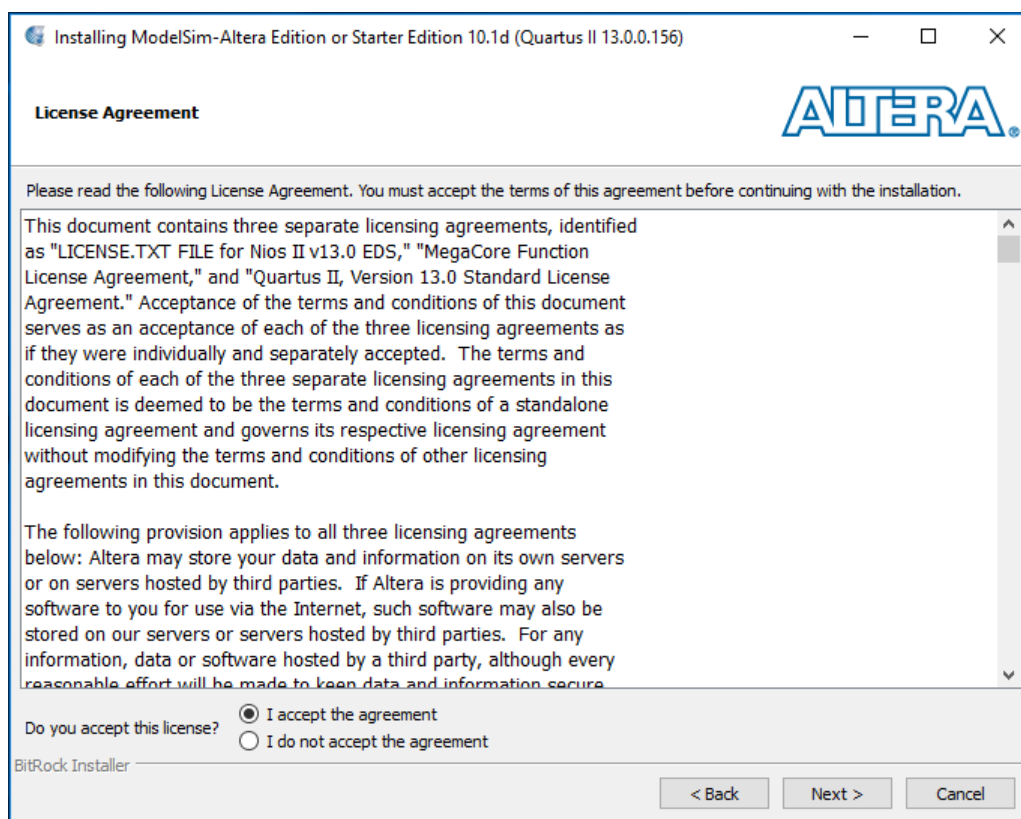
Installing ModelSim-Altera Edition or Starter Edition 10.1d (Quartus II 13.0.0.156)

License Agreement

ALTERA®

Please read the following License Agreement. You must accept the terms of this agreement before continuing with the installation.

This document contains three separate licensing agreements, identified as "LICENSE.TXT FILE for Nios II v13.0 EDS," "MegaCore Function License Agreement," and "Quartus II, Version 13.0 Standard License Agreement." Acceptance of the terms and conditions of this document serves as an acceptance of each of the three licensing agreements as if they were individually and separately accepted. The terms and conditions of each of the three separate licensing agreements in this document is deemed to be the terms and conditions of a standalone licensing agreement and governs its respective licensing agreement without modifying the terms and conditions of other licensing agreements in this document.

The following provision applies to all three licensing agreements below: Altera may store your data and information on its own servers or on servers hosted by third parties. If Altera is providing any software to you for use via the Internet, such software may also be stored on our servers or servers hosted by third parties. For any information, data or software hosted by a third party, although every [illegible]

Do you accept this license?
I accept the agreement
I do not accept the agreement

BitRock Installer

< Back
Next >
Cancel